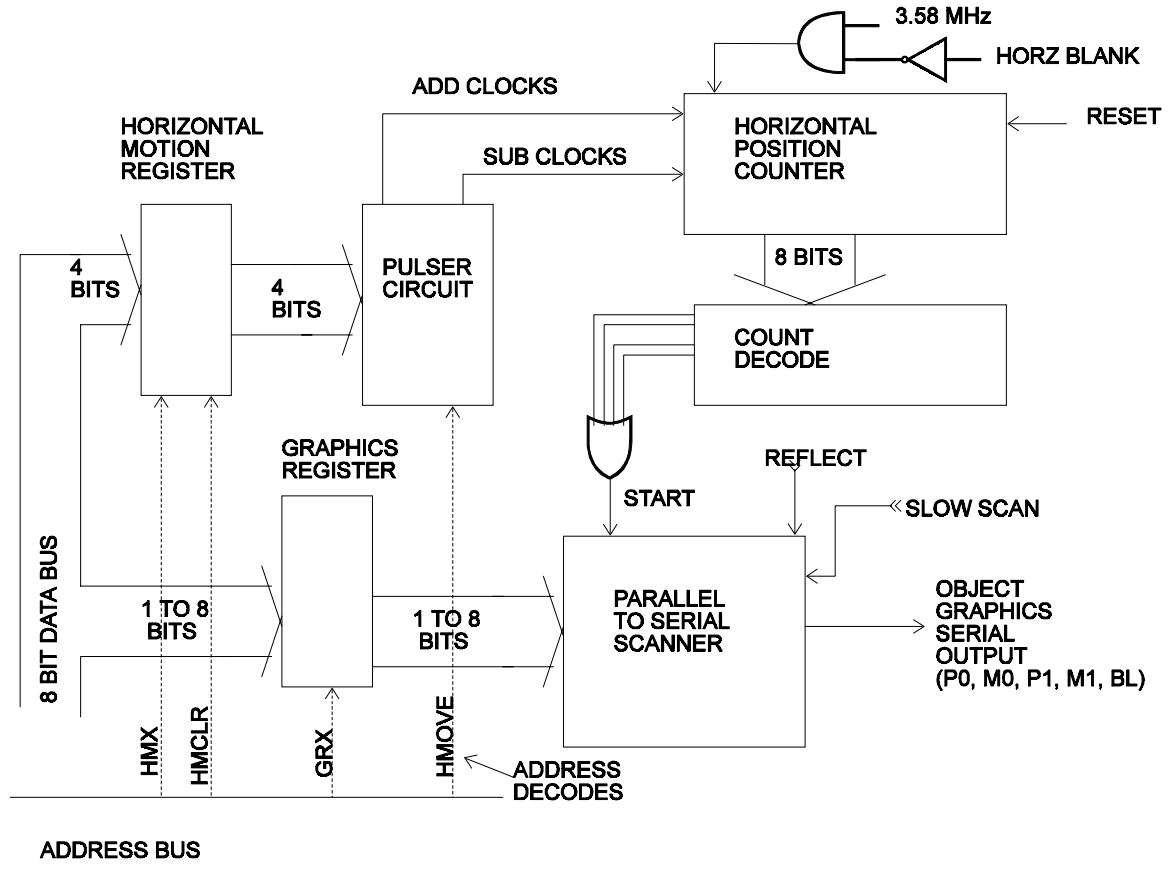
3.58 MHz
HORZ BLANK
ADD CLOCKS
RESET
HORIZONTAL MOTION REGISTER
HORIZONTAL POSITION COUNTER
SUB CLOCKS
4 BITS
4 BITS
PULSER CIRCUIT
8 BITS
COUNT DECODE
GRAPHICS REGISTER
REFLECT
START
SLOW SCAN
8 BIT DATA BUS
1 TO 8 BITS
1 TO 8 BITS
PARALLEL TO SERIAL SCANNER
OBJECT GRAPHICS SERIAL OUTPUT (P0, M0, P1, M1, BL)
HMX
HMCLR
GRX
HMOVE
ADDRESS DECODES
ADDRESS BUS